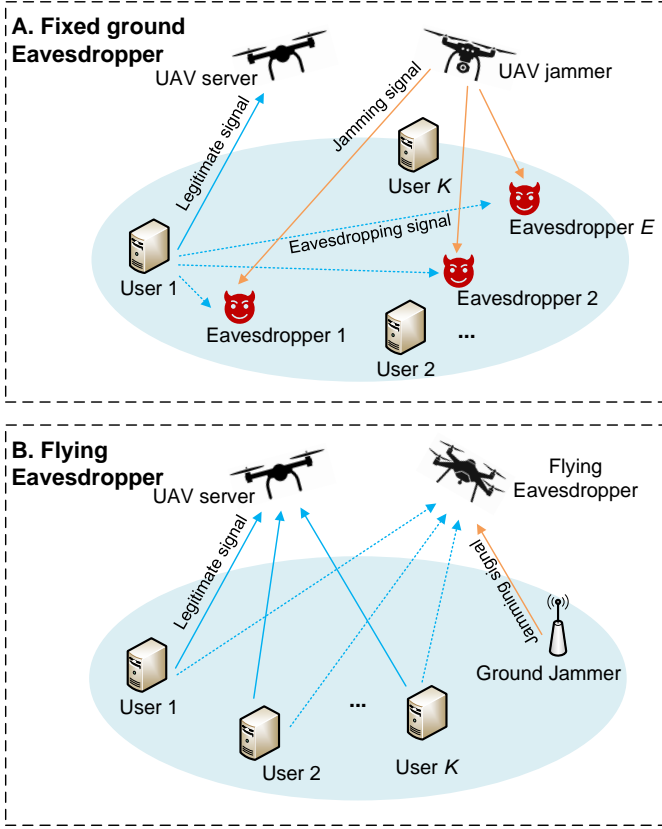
A. Fixed ground Eavesdropper

UAV server

UAV jammer

Jamming signal

Legitimate signal

User $K$

Eavesdropping signal

Eavesdropper $E$

User 1

Eavesdropper 2

Eavesdropper 1

...

User 2

B. Flying Eavesdropper

UAV server

Flying Eavesdropper

Legitimate signal

Jamming signal

Ground Jammer

User 1

...

User 2

User $K$